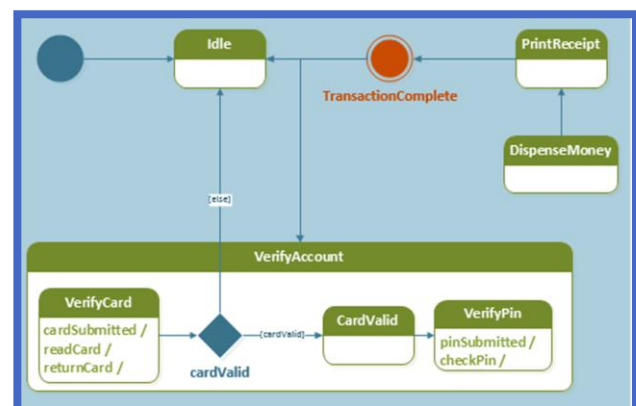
Idle

TransactionComplete

PrintReceipt

DispenseMoney

[else]

VerifyAccount

VerifyCard

cardSubmitted / readCard / returnCard /

cardValid

[cardValid]

CardValid

VerifyPin

pinSubmitted / checkPin /